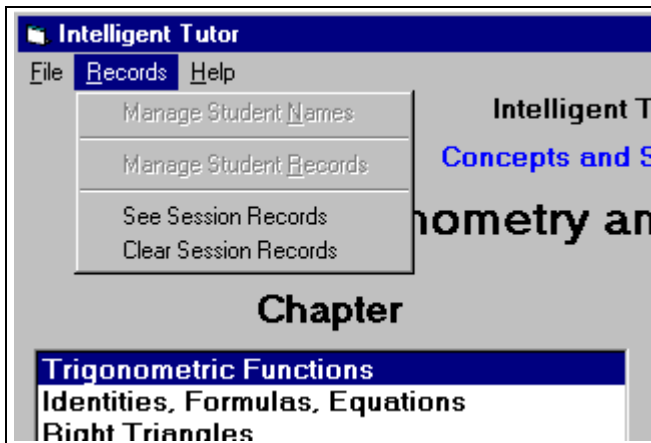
Intelligent Tutor

File Records Help

Manage Student Names

Manage Student Records

See Session Records
Clear Session Records

Intelligent T

Concepts and S

nometry an

Chapter

Trigonometric Functions
Identities, Formulas, Equations
Right Triangles